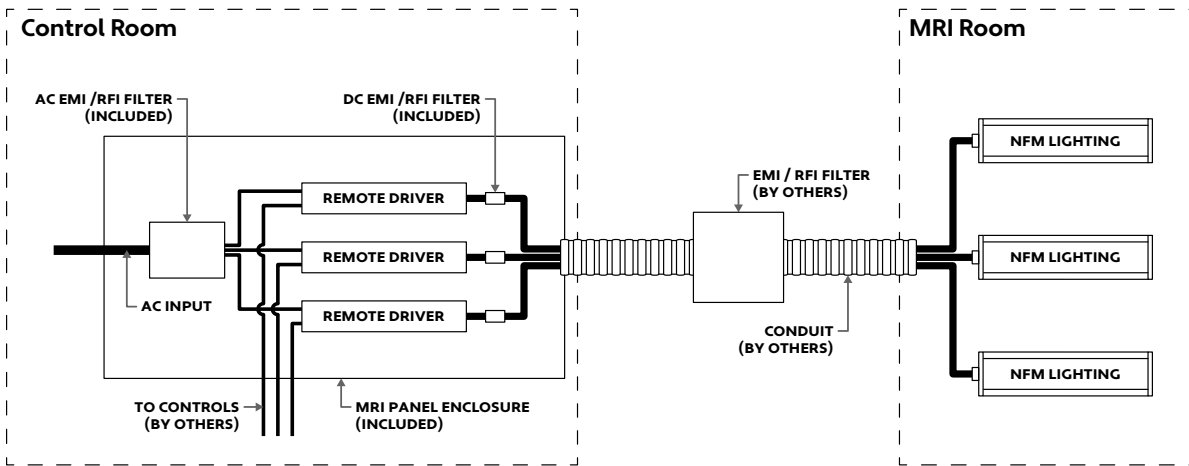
Control Room

MRI Room

AC EMI /RFI FILTER (INCLUDED)

DC EMI /RFI FILTER (INCLUDED)

REMOTE DRIVER

REMOTE DRIVER

REMOTE DRIVER

AC INPUT

TO CONTROLS (BY OTHERS)

MRI PANEL ENCLOSURE (INCLUDED)

EMI / RFI FILTER (BY OTHERS)

CONDUIT (BY OTHERS)

NFM LIGHTING

NFM LIGHTING

NFM LIGHTING